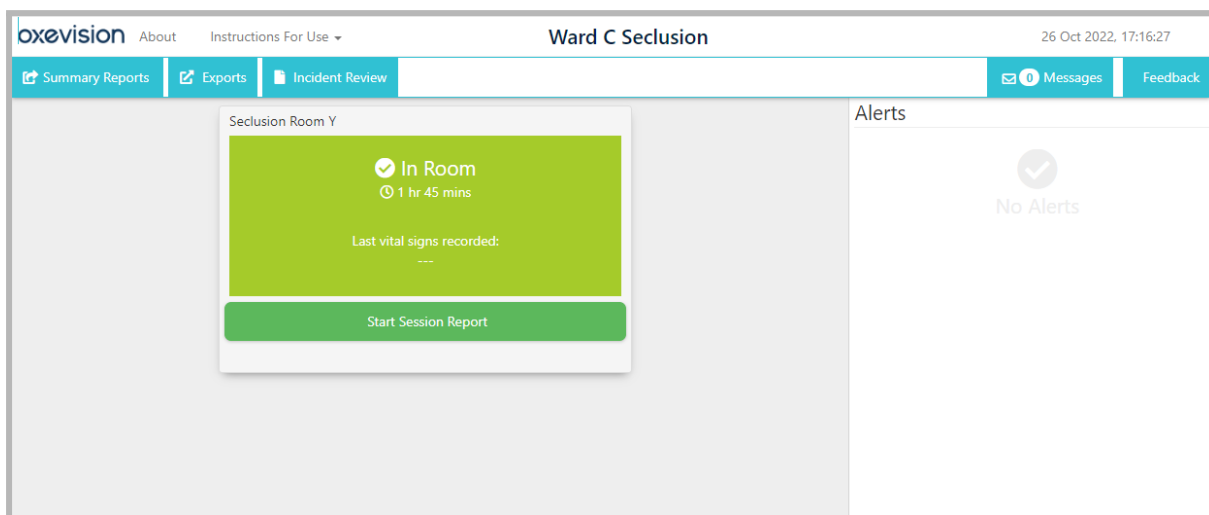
oxevision About Instructions For Use

Ward C Seclusion

26 Oct 2022, 17:16:27

Summary Reports Exports Incident Review

0 Messages Feedback

Seclusion Room Y

In Room
1 hr 45 mins

Last vital signs recorded:
---

Start Session Report

Alerts

No Alerts